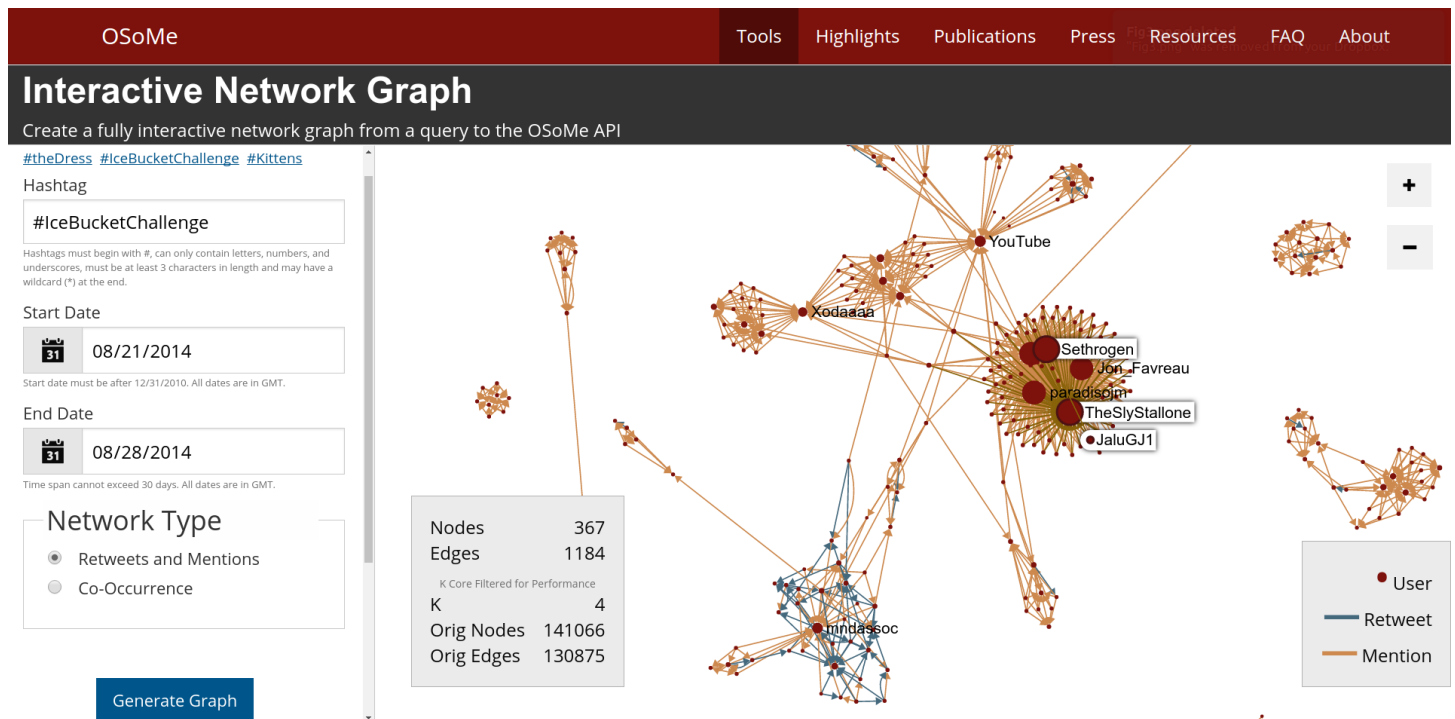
OSoMe

Tools Highlights Publications Press Resources FAQ About

Interactive Network Graph

Create a fully interactive network graph from a query to the OSoMe API

#theDress #IceBucketChallenge #Kittens

Hashtag

#IceBucketChallenge

Hashtags must begin with #, can only contain letters, numbers, and underscores, must be at least 3 characters in length and may have a wildcard (*) at the end.

Start Date

31 08/21/2014

Start date must be after 12/31/2010. All dates are in GMT.

End Date

31 08/28/2014

Time span cannot exceed 30 days. All dates are in GMT.

Network Type

Retweets and Mentions

Co-Occurrence

Generate Graph

YouTube

Xodaaaa

Sethrogen

Jon_Favreau

paradisojm

TheSlyStallone

JaluGJ1

mndassoc

+

−

| Nodes | 367 |
|---|---|
| Edges | 1184 |

K Core Filtered for Performance

| K | 4 |
|---|---|
| Orig Nodes | 141066 |
| Orig Edges | 130875 |

User

Retweet

Mention